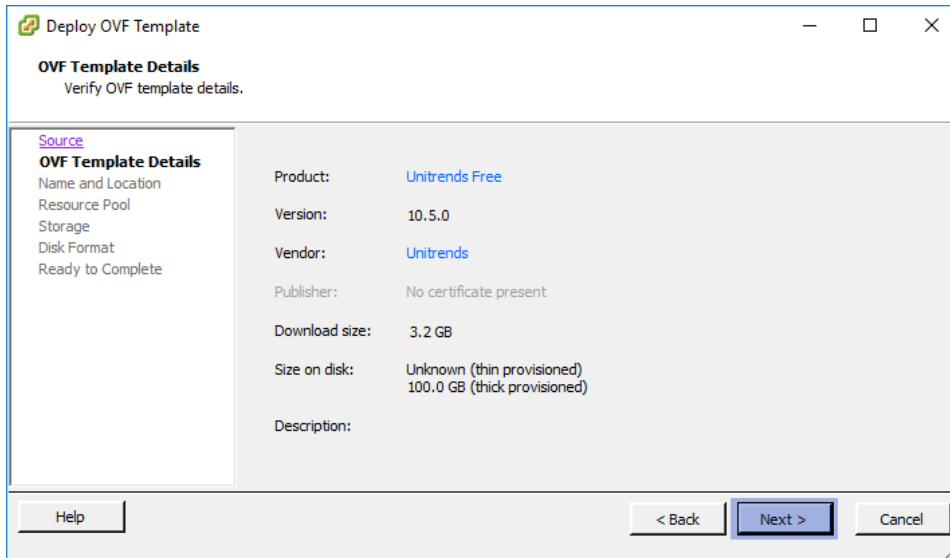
Deploy OVF Template

OVF Template Details
Verify OVF template details.

Source
OVF Template Details
Name and Location
Resource Pool
Storage
Disk Format
Ready to Complete

| | |
|---|---|
| Product: | Unitrends Free |
| Version: | 10.5.0 |
| Vendor: | Unitrends |
| Publisher: | No certificate present |
| Download size: | 3.2 GB |
| Size on disk: | Unknown (thin provisioned) 100.0 GB (thick provisioned) |
| Description: | |

Help

< Back

Next >

Cancel